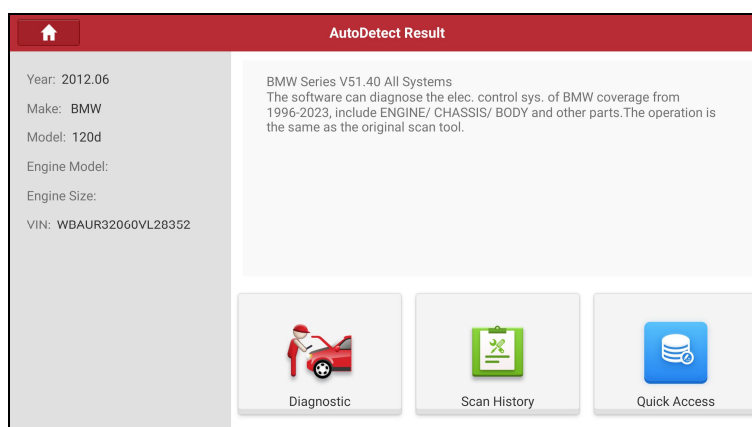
AutoDetect Result

Year: 2012.06
Make: BMW
Model: 120d
Engine Model:
Engine Size:
VIN: WBAUR32060VL28352

BMW Series V51.40 All Systems
The software can diagnose the elec. control sys. of BMW coverage from 1996-2023, include ENGINE/ CHASSIS/ BODY and other parts.The operation is the same as the original scan tool.

Diagnostic
Scan History
Quick Access